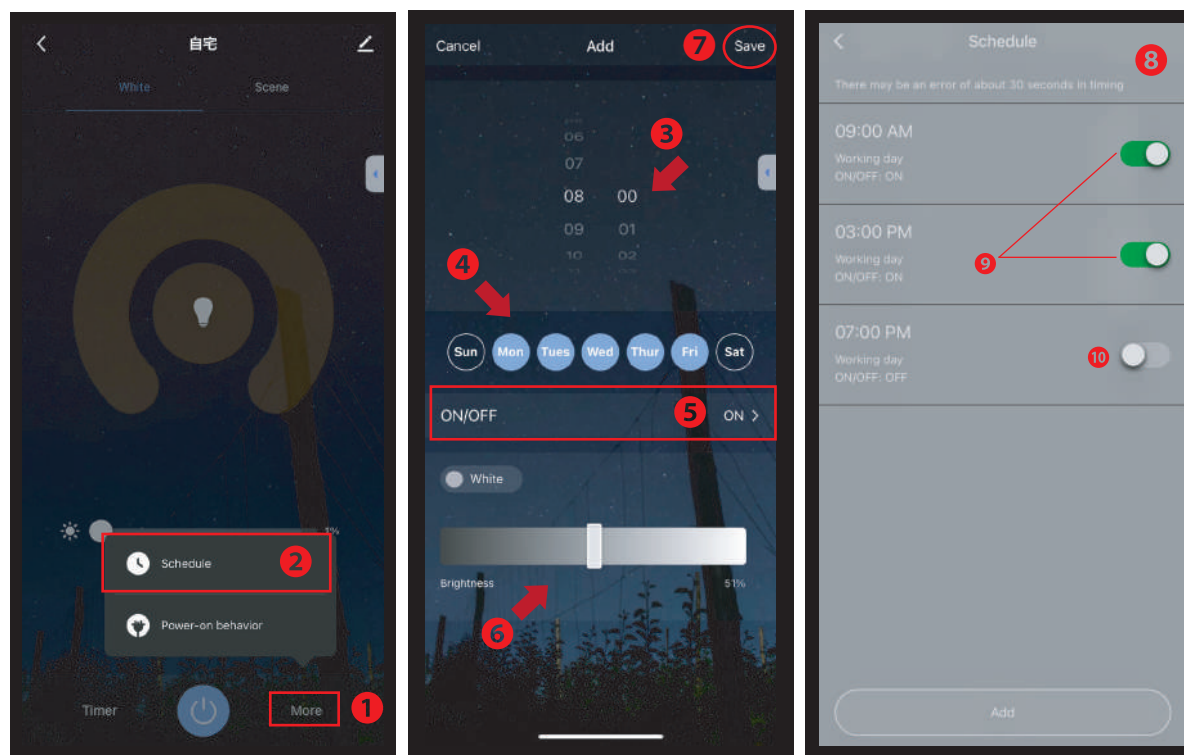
自宅

White Scene

1%

Schedule 2

Power-on behavior

Timer More 1

Cancel Add 7 Save

06 07 08 00 09 01 10 02

3

4

Sun Mon Tues Wed Thur Fri Sat

ON/OFF 5 ON >

White

Brightness 51%

6

Schedule 8

There may be an error of about 30 seconds in timing

09:00 AM
Working day
ON/OFF: ON

03:00 PM
Working day
ON/OFF: ON

9

07:00 PM
Working day
ON/OFF: OFF

10

Add